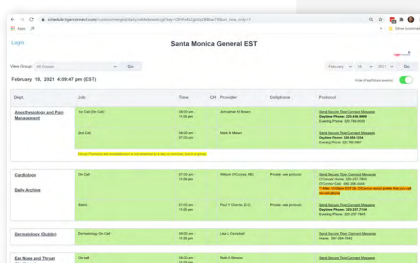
schedule.tigerconnect.com/...

Login

Santa Monica General EST

View Group: All Groups Go

February 18, 2021 4:09:47 pm (EST)

| Dept. | Job | Time | CH | Provider | Cell/phone | Protocol |
|---|---|---|---|---|---|---|
| Anesthesiology and Pain Management | 1st Call (On Call) | 08:00 am 11:59 pm | | Johnathan M Brown | | Send Secure TigerConnect Message Daytime Phone: 323-456-9999 |
| | 2nd Call | 08:00 am 07:00 pm | | Mark E Mason | | Send Secure TigerConnect Message Daytime Phone: 323-456-1234 |
| Cardiology | On Call | 07:00 am 11:59 pm | | William O'Connor, MD | Private: see protocol | Send Secure TigerConnect Message |
| Daily Archive | Rakin | 07:00 am 11:59 pm | | Paul T Dennis (CC) | Private: see protocol | Send Secure TigerConnect Message Daytime Phone: 323-247-7109 |
| Dermatology (Dublin) | Dermatology On Call | 08:00 am 11:59 pm | | Lilia L Dunstall | | Send Secure TigerConnect Message |
| Ear Nose and Throat | On call | 08:00 am 11:59 pm | | Ruth K Kinney | | Send Secure TigerConnect Message |